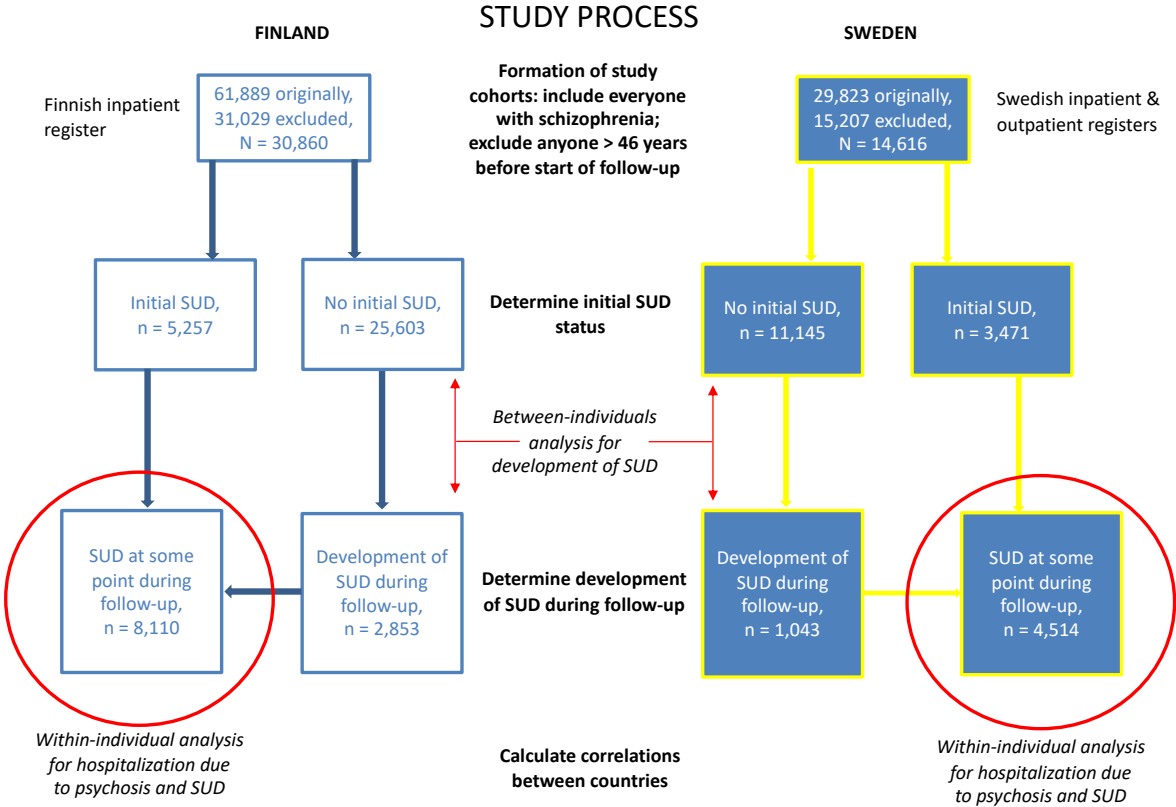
STUDY PROCESS

FINLAND

SWEDEN

Finnish inpatient register

61,889 originally, 31,029 excluded, N = 30,860

Formation of study cohorts: include everyone with schizophrenia; exclude anyone > 46 years before start of follow-up

29,823 originally, 15,207 excluded, N = 14,616

Swedish inpatient & outpatient registers

Initial SUD, n = 5,257

No initial SUD, n = 25,603

Determine initial SUD status

No initial SUD, n = 11,145

Initial SUD, n = 3,471

Between-individuals analysis for development of SUD

SUD at some point during follow-up, n = 8,110

Development of SUD during follow-up, n = 2,853

Determine development of SUD during follow-up

Development of SUD during follow-up, n = 1,043

SUD at some point during follow-up, n = 4,514

Within-individual analysis for hospitalization due to psychosis and SUD

Calculate correlations between countries

Within-individual analysis for hospitalization due to psychosis and SUD